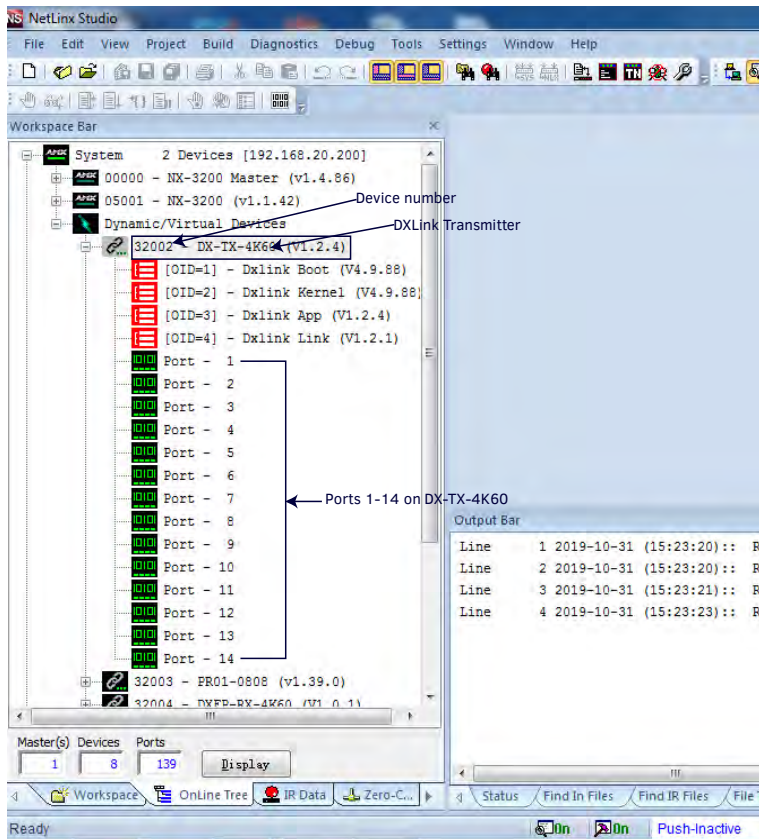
NetLinx Studio

File Edit View Project Build Diagnostics Debug Tools Settings Window Help

Workspace Bar

System 2 Devices [192.168.20.200]
00000 - NX-3200 Master (v1.4.86)
05001 - NX-3200 (v1.1.42)
Dynamic/Virtual Devices
32002 - DX-TX-4K60 (V1.2.4)
[OID=1] - Dxlink Boot (V4.9.88)
[OID=2] - Dxlink Kernel (V4.9.88)
[OID=3] - Dxlink App (V1.2.4)
[OID=4] - Dxlink Link (V1.2.1)
Port - 1
Port - 2
Port - 3
Port - 4
Port - 5
Port - 6
Port - 7
Port - 8
Port - 9
Port - 10
Port - 11
Port - 12
Port - 13
Port - 14
32003 - PR01-0808 (v1.39.0)
32004 - DXFP-RX-4K60 (V1.0.1)

Device number

DXLink Transmitter

Ports 1-14 on DX-TX-4K60

Output Bar

| Line | 1 2019-10-31 (15:23:20):: R |
|---|---|
| Line | 2 2019-10-31 (15:23:20):: R |
| Line | 3 2019-10-31 (15:23:21):: R |
| Line | 4 2019-10-31 (15:23:23):: R |

Master(s) Devices Ports
1 8 139
Display

Workspace OnLine Tree IR Data Zero-C...

Status Find In Files Find IR Files File T

Ready On On Push-Inactive